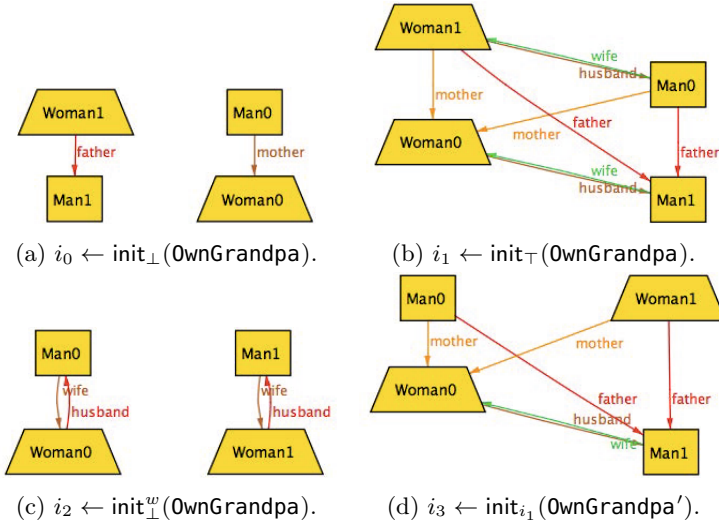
Woman1
father
Man1

Man0
mother
Woman0

(a) $i_0 \leftarrow \mathsf{init}_\bot(\mathtt{OwnGrandpa})$.

Woman1
wife
husband
Man0
mother
mother
father
Woman0
father
wife
husband
Man1

(b) $i_1 \leftarrow \mathsf{init}_\top(\mathtt{OwnGrandpa})$.

Man0
wife
husband
Woman0

Man1
wife
husband
Woman1

(c) $i_2 \leftarrow \mathsf{init}^w_\bot(\mathtt{OwnGrandpa})$.

Man0
Woman1
mother
mother
Woman0
father
father
husband
wife
Man1

(d) $i_3 \leftarrow \mathsf{init}_{i_1}(\mathtt{OwnGrandpa'})$.